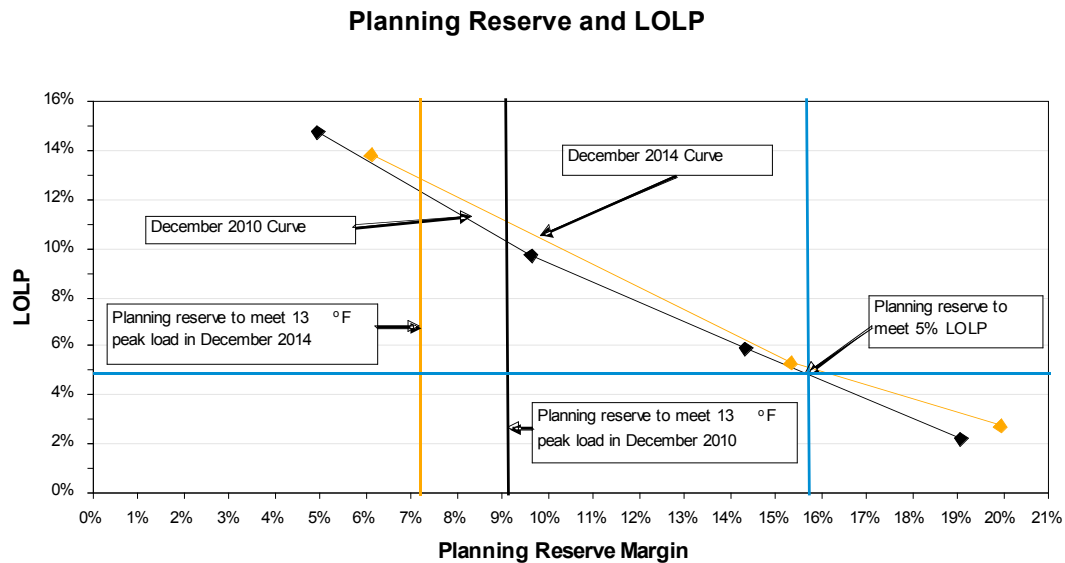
Planning Reserve and LOLP

16%
14%
12%
10%
8%
6%
4%
2%
0%

LOLP

December 2014 Curve

December 2010 Curve

Planning reserve to meet 13 °F peak load in December 2014

Planning reserve to meet 5% LOLP

Planning reserve to meet 13 °F peak load in December 2010

0% 1% 2% 3% 4% 5% 6% 7% 8% 9% 10% 11% 12% 13% 14% 15% 16% 17% 18% 19% 20% 21%

Planning Reserve Margin